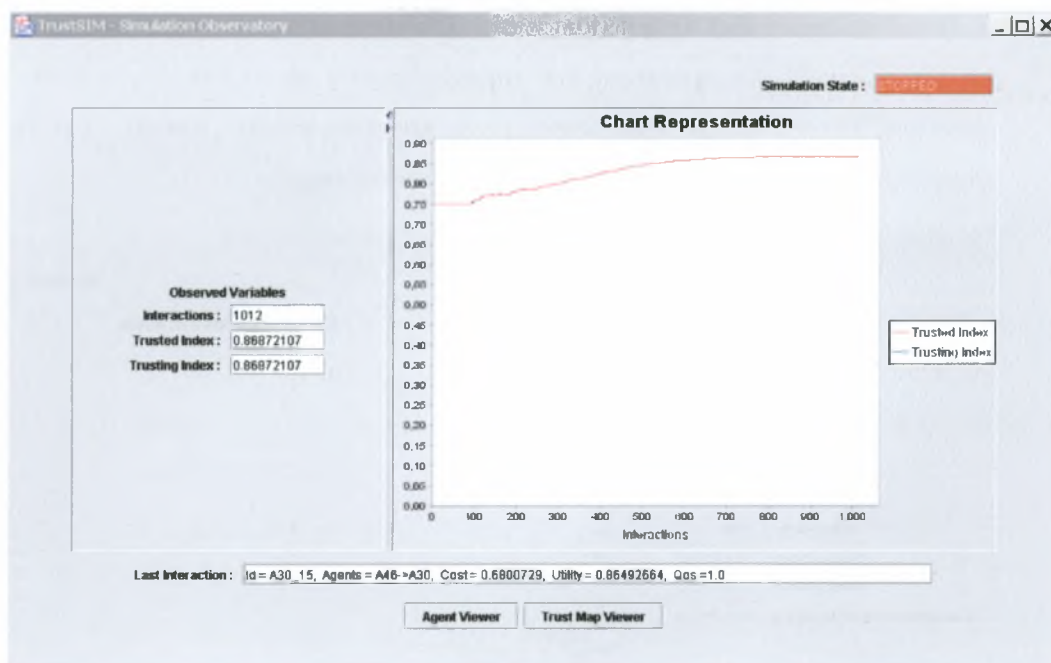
TrustSIM - Simulation Observatory

_ □ X

Simulation State : STOPPED

Chart Representation

0,90
0,85
0,80
0,75
0,70
0,65
0,60
0,55
0,50
0,45
0,40
0,35
0,30
0,25
0,20
0,15
0,10
0,05
0,00

0 100 200 300 400 500 600 700 800 900 1.000

Interactions

Trusted Index
Trusting Index

Observed Variables

Interactions : 1012

Trusted Index : 0.86872107

Trusting Index : 0.86872107

Last Interaction : Id = A30_15, Agents = A46->A30, Cost = 0.6800729, Utility = 0.86492664, Qos = 1.0

Agent Viewer

Trust Map Viewer